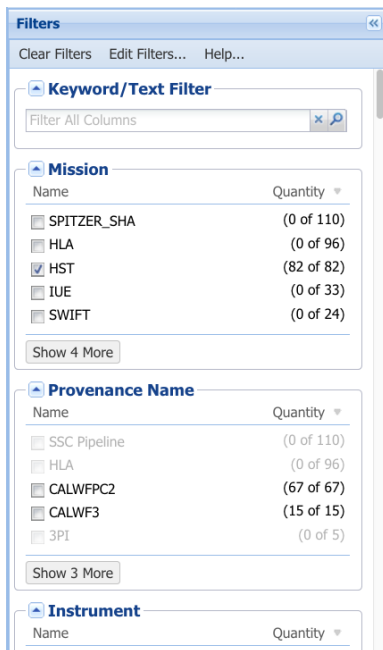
Filters

Clear Filters Edit Filters... Help...

Keyword/Text Filter

Filter All Columns

Mission

| Name | Quantity |
|---|---|
| SPITZER_SHA | (0 of 110) |
| HLA | (0 of 96) |
| HST | (82 of 82) |
| IUE | (0 of 33) |
| SWIFT | (0 of 24) |

Show 4 More

Provenance Name

| Name | Quantity |
|---|---|
| SSC Pipeline | (0 of 110) |
| HLA | (0 of 96) |
| CALWFPC2 | (67 of 67) |
| CALWF3 | (15 of 15) |
| 3PI | (0 of 5) |

Show 3 More

Instrument

| Name | Quantity |
|---|---|